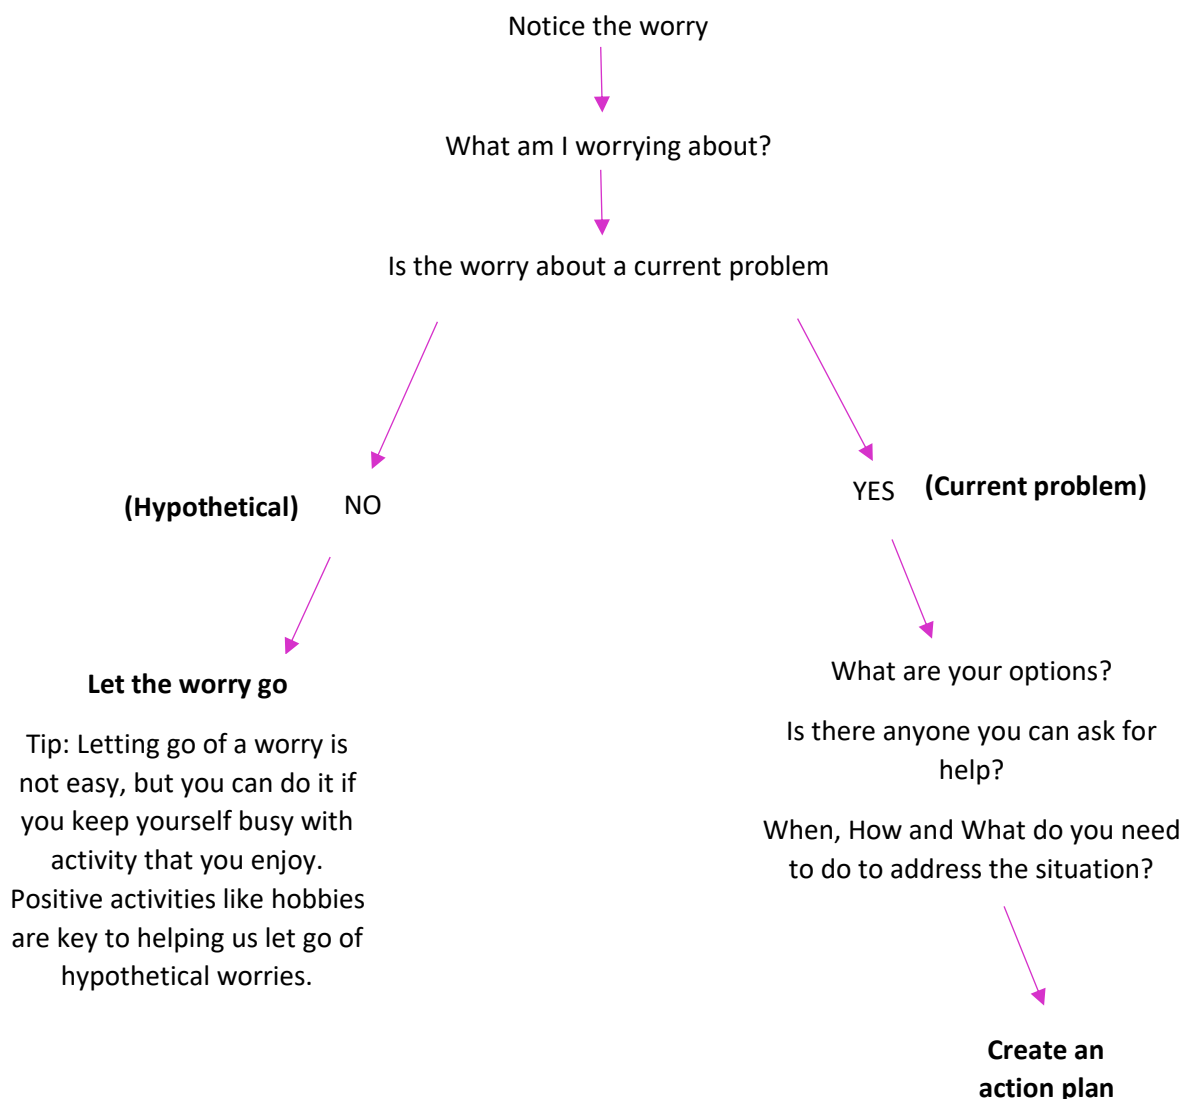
Notice the worry

What am I worrying about?

Is the worry about a current problem

**(Hypothetical)** NO

YES **(Current problem)**

**Let the worry go**

Tip: Letting go of a worry is not easy, but you can do it if you keep yourself busy with activity that you enjoy. Positive activities like hobbies are key to helping us let go of hypothetical worries.

What are your options?

Is there anyone you can ask for help?

When, How and What do you need to do to address the situation?

**Create an action plan**